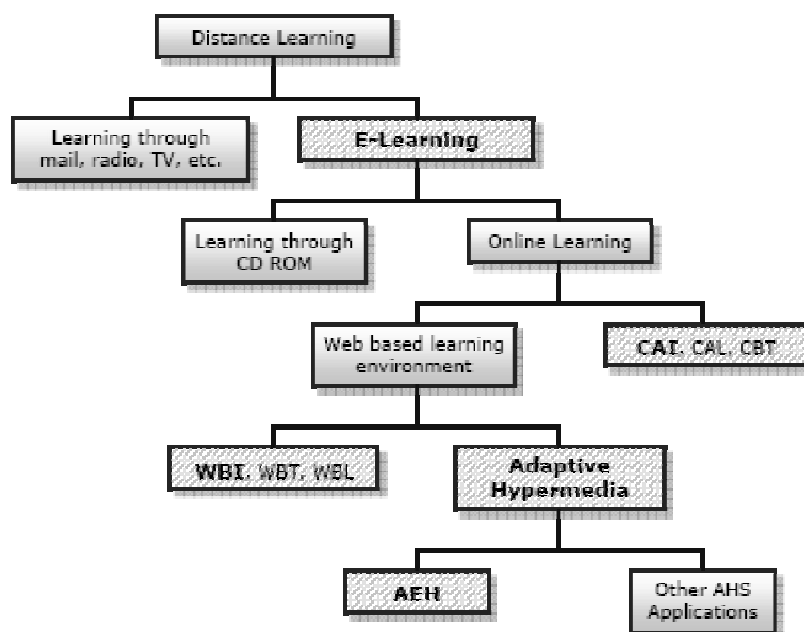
Distance Learning

Learning through mail, radio, TV, etc.

E-Learning

Learning through CD ROM

Online Learning

Web based learning environment

CAI, CAL, CBT

WBI, WBT, WBL

Adaptive Hypermedia

AEH

Other AHS Applications